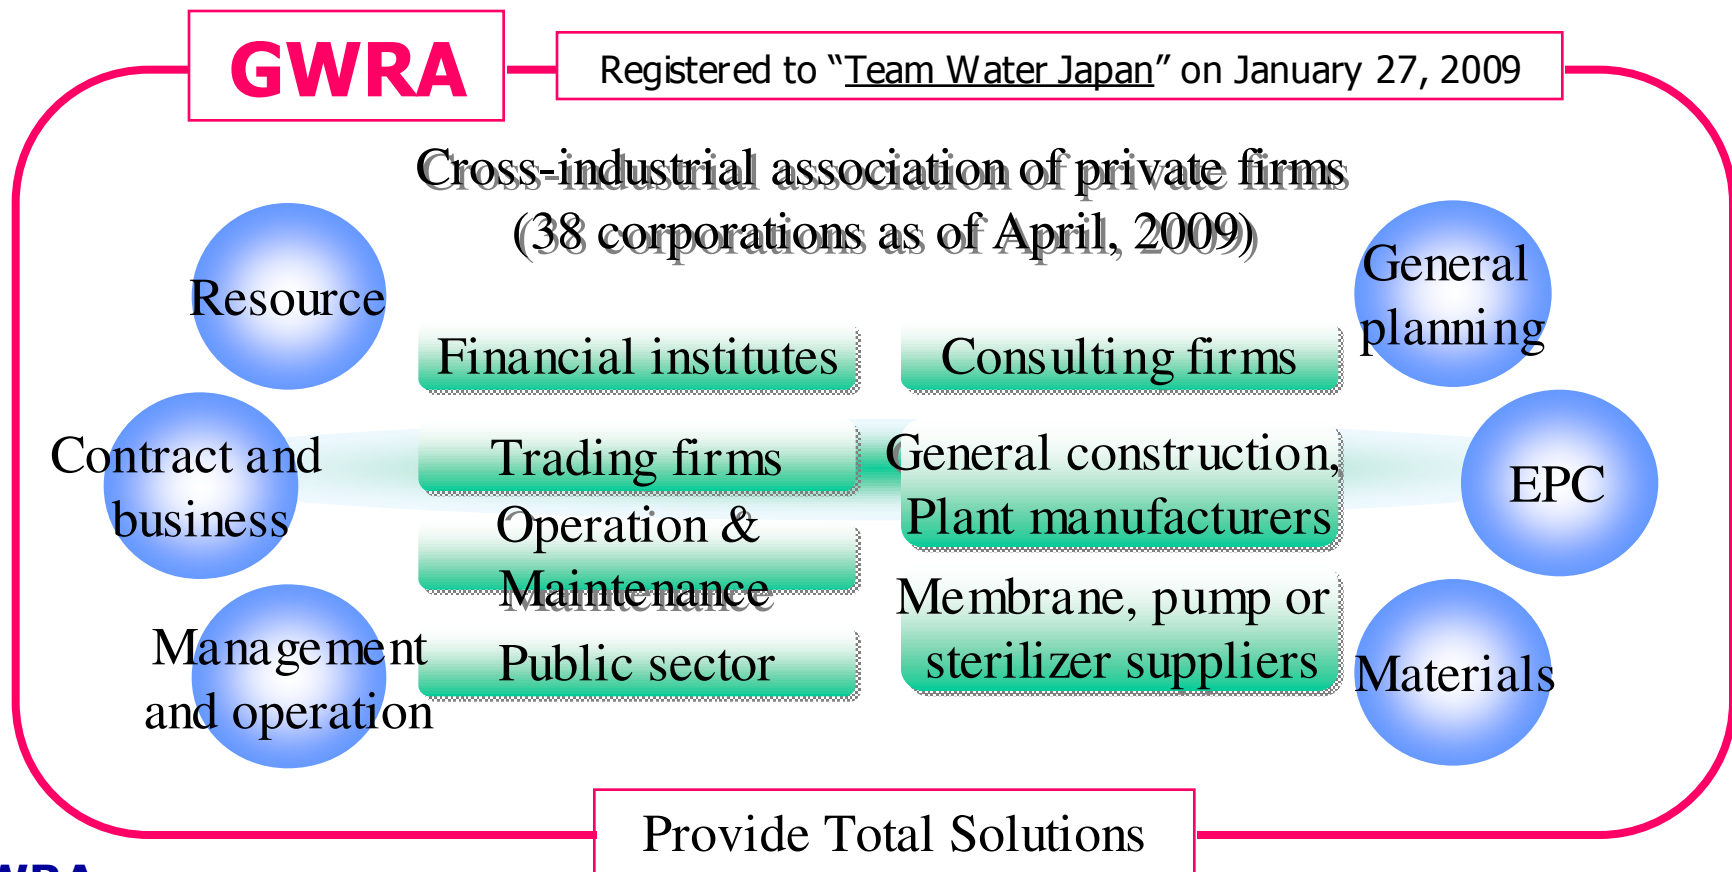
GWRA

Registered to "Team Water Japan" on January 27, 2009

Cross-industrial association of private firms
(38 corporations as of April, 2009)

Resource

General planning

Financial institutes

Consulting firms

Contract and business

Trading firms

General construction, Plant manufacturers

EPC

Operation & Maintenance

Membrane, pump or sterilizer suppliers

Management and operation

Public sector

Materials

Provide Total Solutions

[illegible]